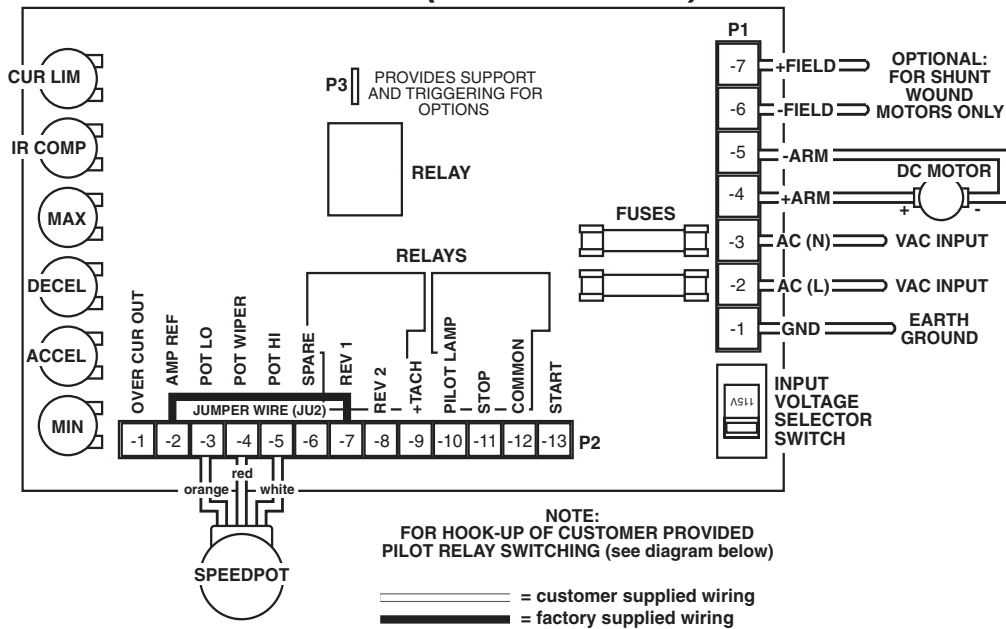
CUR LIM
IR COMP
MAX
DECEL
ACCEL
MIN

P3 PROVIDES SUPPORT AND TRIGGERING FOR OPTIONS

RELAY

RELAYS

OVER CUR OUT
AMP REF
POT LO
POT WIPER
POT HI
SPARE
REV 1
REV 2
+TACH
PILOT LAMP
STOP
COMMON
START

JUMPER WIRE (JU2)

| -1 | -2 | -3 | -4 | -5 | -6 | -7 | -8 | -9 | -10 | -11 | -12 | -13 |
|---|---|---|---|---|---|---|---|---|---|---|---|---|

P2

orange
red
white

SPEEDPOT

P1
-7 +FIELD
-6 -FIELD
-5 -ARM
-4 +ARM
-3 AC (N)
-2 AC (L)
-1 GND

OPTIONAL: FOR SHUNT WOUND MOTORS ONLY

DC MOTOR
+
-

FUSES

VAC INPUT
VAC INPUT
EARTH GROUND

115V

INPUT VOLTAGE SELECTOR SWITCH

NOTE:
FOR HOOK-UP OF CUSTOMER PROVIDED PILOT RELAY SWITCHING (see diagram below)

= customer supplied wiring
= factory supplied wiring